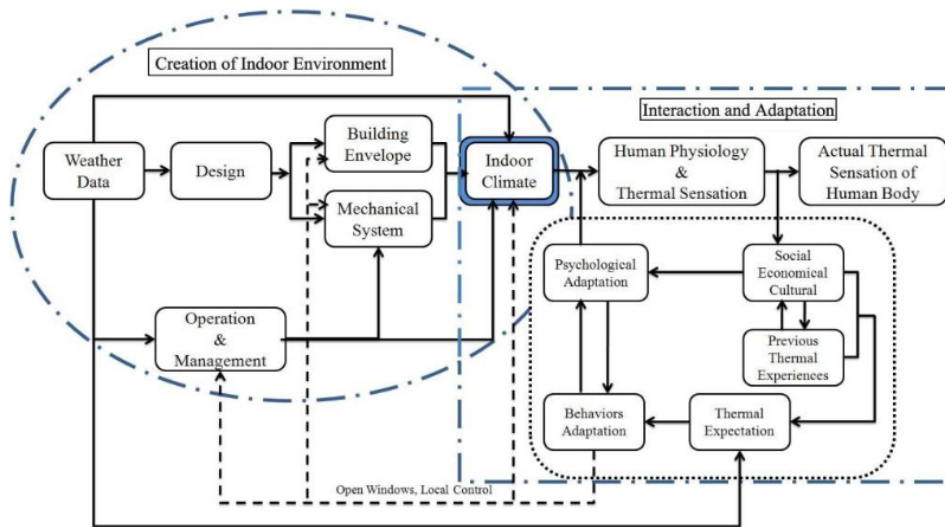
Creation of Indoor Environment

Interaction and Adaptation

Weather Data

Design

Building Envelope

Mechanical System

Indoor Climate

Human Physiology & Thermal Sensation

Actual Thermal Sensation of Human Body

Psychological Adaptation

Social Economical Cultural

Previous Thermal Experiences

Operation & Management

Behaviors Adaptation

Thermal Expectation

Open Windows, Local Control